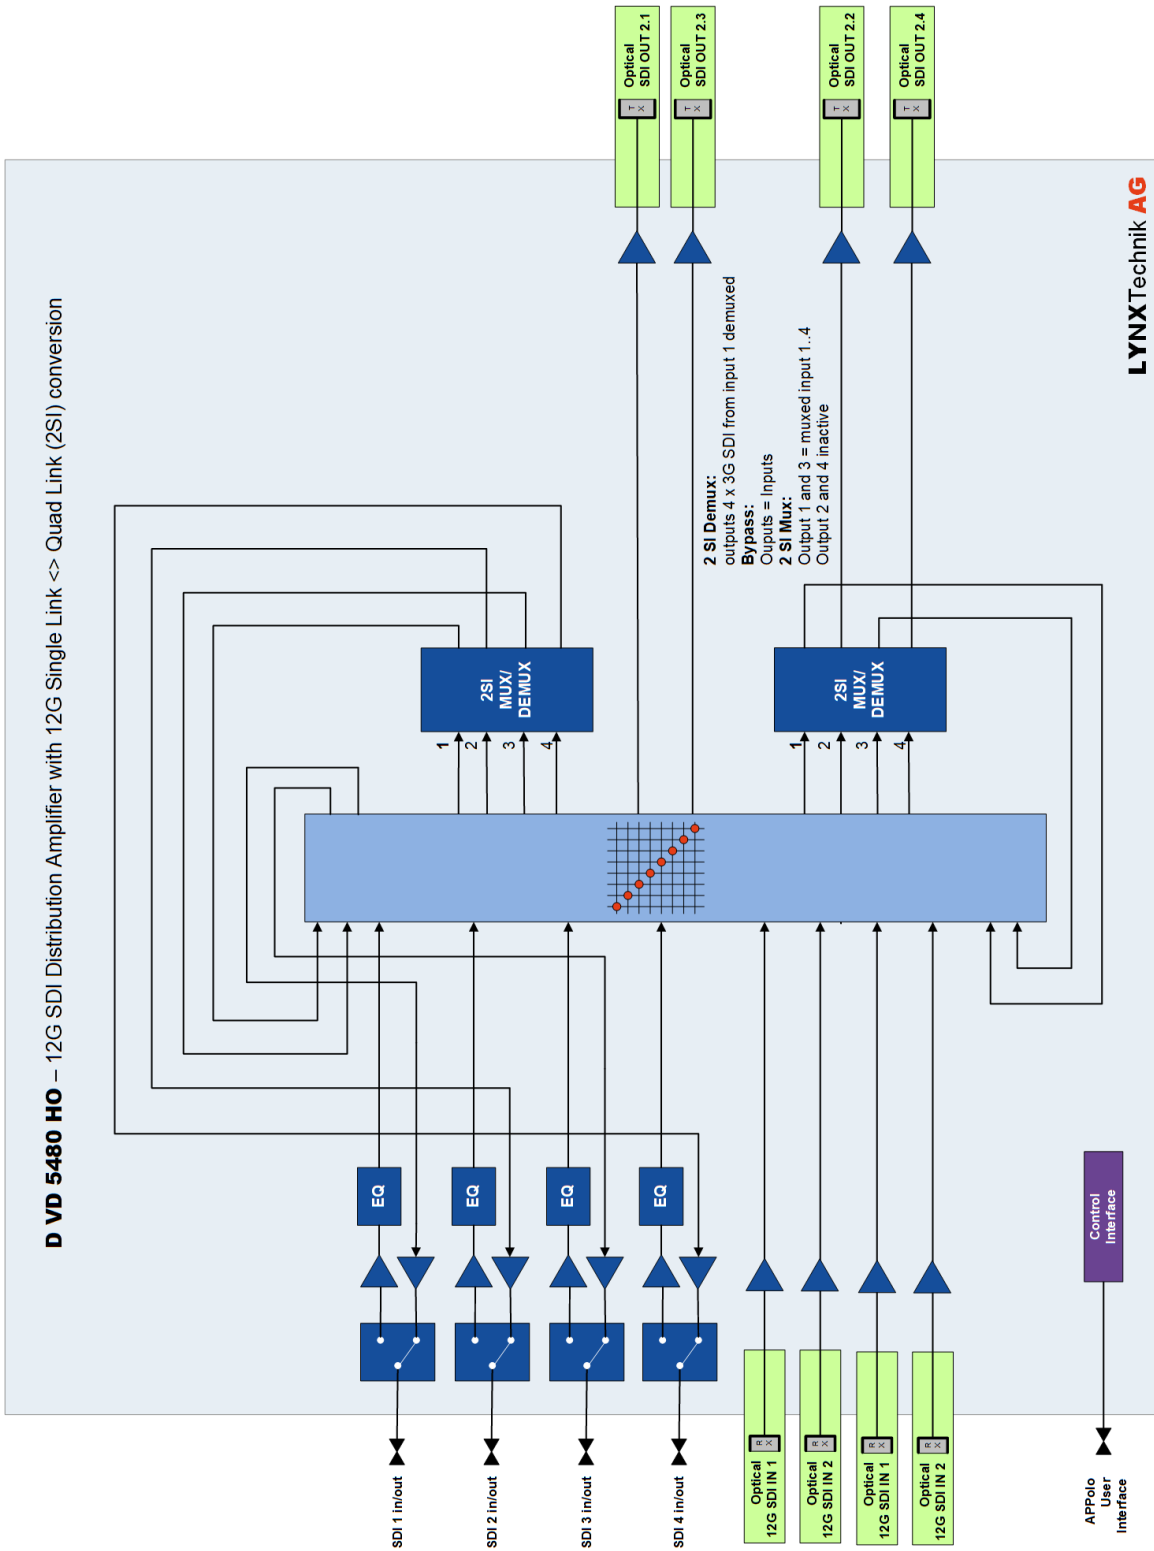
D VD 5480 HO – 12G SDI Distribution Amplifier with 12G Single Link <> Quad Link (2SI) conversion

LYNXTechnik AG

Optical SDI OUT 2.1
TX
Optical SDI OUT 2.3
TX
Optical SDI OUT 2.2
TX
Optical SDI OUT 2.4
TX

2 SI Demux:
outputs 4 x 3G SDI from input 1 demuxed
Bypass:
Ouputs = Inputs
2 SI Mux:
Output 1 and 3 = muxed input 1..4
Output 2 and 4 inactive

2SI MUX/ DEMUX
1 2 3 4
2SI MUX/ DEMUX
1 2 3 4

EQ
EQ
EQ
EQ

Control Interface

SDI 1 in/out
SDI 2 in/out
SDI 3 in/out
SDI 4 in/out

RX
Optical 12G SDI IN 1
RX
Optical 12G SDI IN 2
RX
Optical 12G SDI IN 1
RX
Optical 12G SDI IN 2

APPolo User Interface